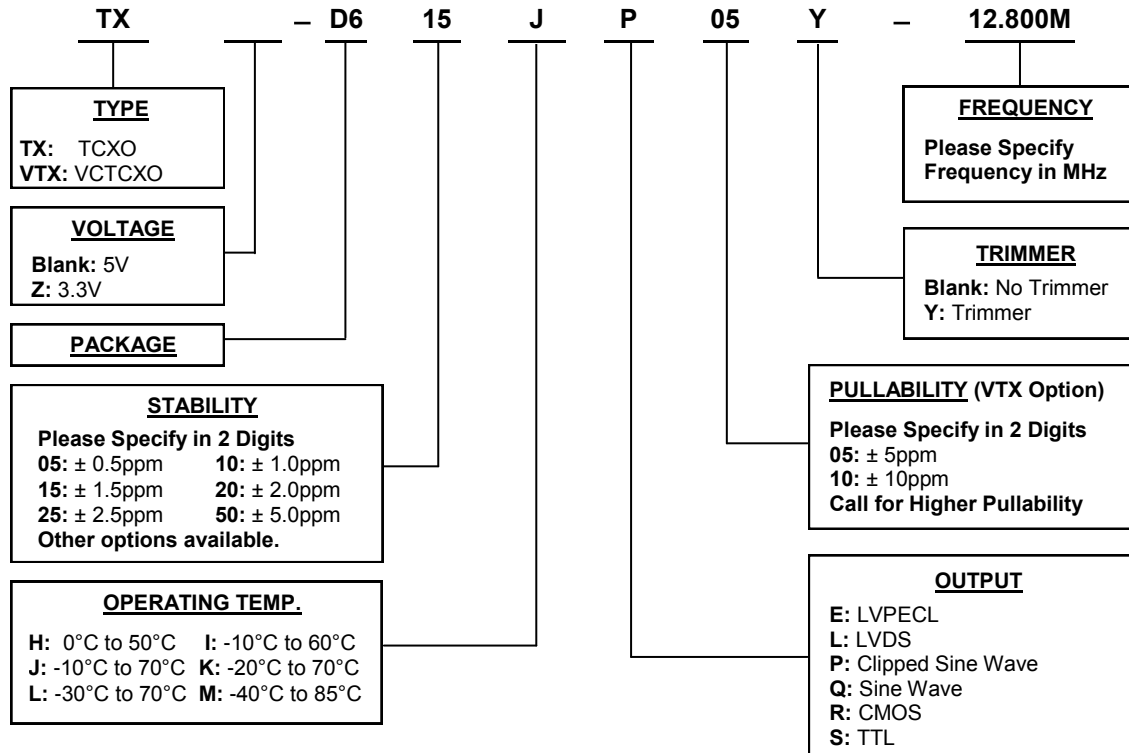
TX – D6 15 J P 05 Y – 12.800M

TYPE
TX: TCXO
VTX: VCTCXO

VOLTAGE
Blank: 5V
Z: 3.3V

PACKAGE

STABILITY
Please Specify in 2 Digits
05: ± 0.5ppm 10: ± 1.0ppm
15: ± 1.5ppm 20: ± 2.0ppm
25: ± 2.5ppm 50: ± 5.0ppm
Other options available.

OPERATING TEMP.
H: 0°C to 50°C I: -10°C to 60°C
J: -10°C to 70°C K: -20°C to 70°C
L: -30°C to 70°C M: -40°C to 85°C

FREQUENCY
Please Specify Frequency in MHz

TRIMMER
Blank: No Trimmer
Y: Trimmer

PULLABILITY (VTX Option)
Please Specify in 2 Digits
05: ± 5ppm
10: ± 10ppm
Call for Higher Pullability

OUTPUT
E: LVPECL
L: LVDS
P: Clipped Sine Wave
Q: Sine Wave
R: CMOS
S: TTL